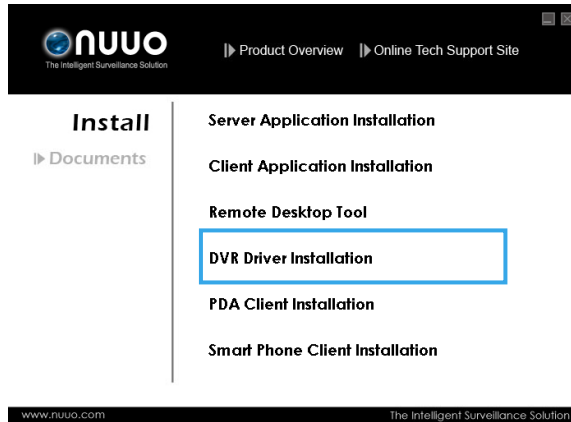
NUUO
The Intelligent Surveillance Solution

Product Overview
Online Tech Support Site

Install
Documents

Server Application Installation

Client Application Installation

Remote Desktop Tool

DVR Driver Installation

PDA Client Installation

Smart Phone Client Installation

www.nuuo.com
The Intelligent Surveillance Solution